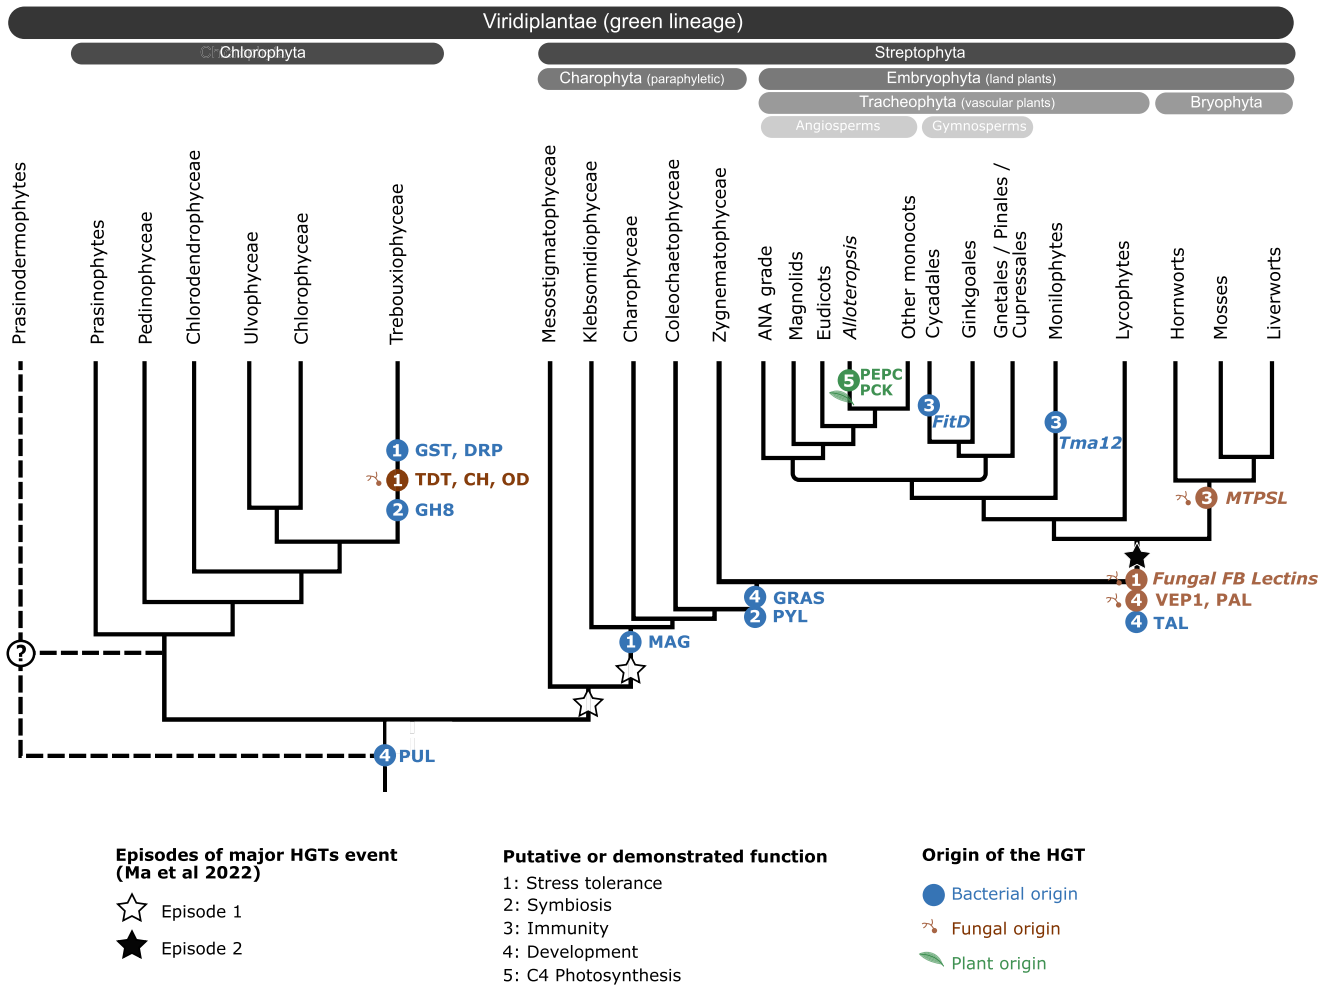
Viridiplantae (green lineage)

Chlorophyta

Streptophyta

Charophyta (paraphyletic)

Embryophyta (land plants)

Tracheophyta (vascular plants)

Bryophyta

Angiosperms

Gymnosperms

Prasinodermophytes

Prasinophytes

Pedinophyceae

Chlorodendrophyceae

Ulvophyceae

Chlorophyceae

Trebouxiophyceae

Mesostigmatophyceae

Klebsomidiophyceae

Charophyceae

Coleochaetophyceae

Zygnematophyceae

ANA grade

Magnolids

Eudicots

*Alloteropsis*

Other monocots

Cycadales

Ginkgoales

Gnetales / Pinales / Cupressales

Monilophytes

Lycophytes

Hornworts

Mosses

Liverworts

5 PEPC PCK

3 *FitD*

3 *Tma12*

1 GST, DRP

1 TDT, CH, OD

2 GH8

3 *MTPSL*

4 GRAS

2 PYL

1 *Fungal FB Lectins*

4 VEP1, PAL

4 TAL

1 MAG

?

4 PUL

Episodes of major HGTs event (Ma et al 2022)

Episode 1

Episode 2

Putative or demonstrated function

1: Stress tolerance

2: Symbiosis

3: Immunity

4: Development

5: C4 Photosynthesis

Origin of the HGT

Bacterial origin

Fungal origin

Plant origin